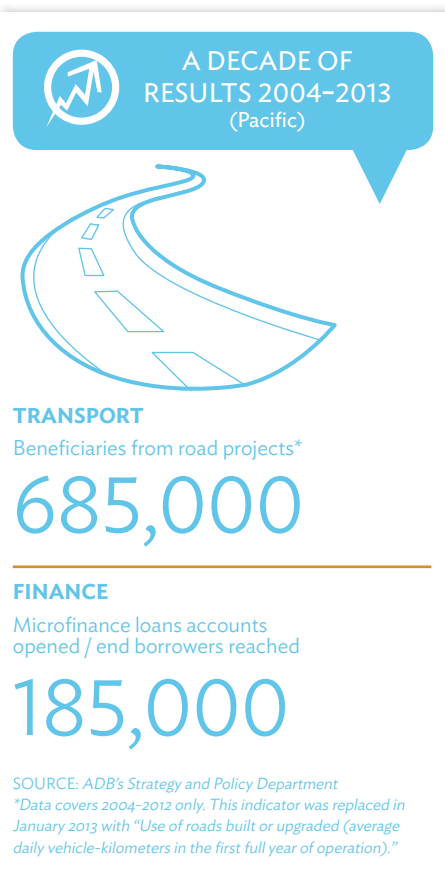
A DECADE OF RESULTS 2004–2013
(Pacific)

TRANSPORT
Beneficiaries from road projects*

685,000

FINANCE
Microfinance loans accounts opened / end borrowers reached

185,000

SOURCE: ADB's Strategy and Policy Department
*Data covers 2004-2012 only. This indicator was replaced in January 2013 with "Use of roads built or upgraded (average daily vehicle-kilometers in the first full year of operation)."